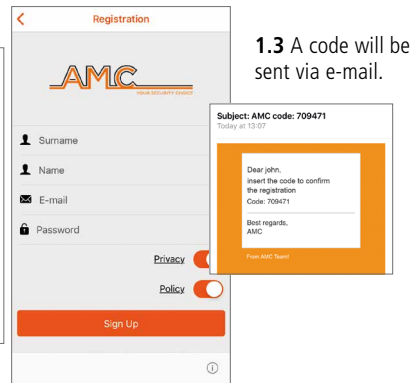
Registration

AMC
YOUR SECURITY CHOICE

Surname

Name

E-mail

Password

Privacy

Policy

Sign Up

1.3 A code will be sent via e-mail.

Subject: AMC code: 709471
Today at 13:07

Dear john,
insert the code to confirm the registration
Code: 709471

Best regards,
AMC

From AMC Team!